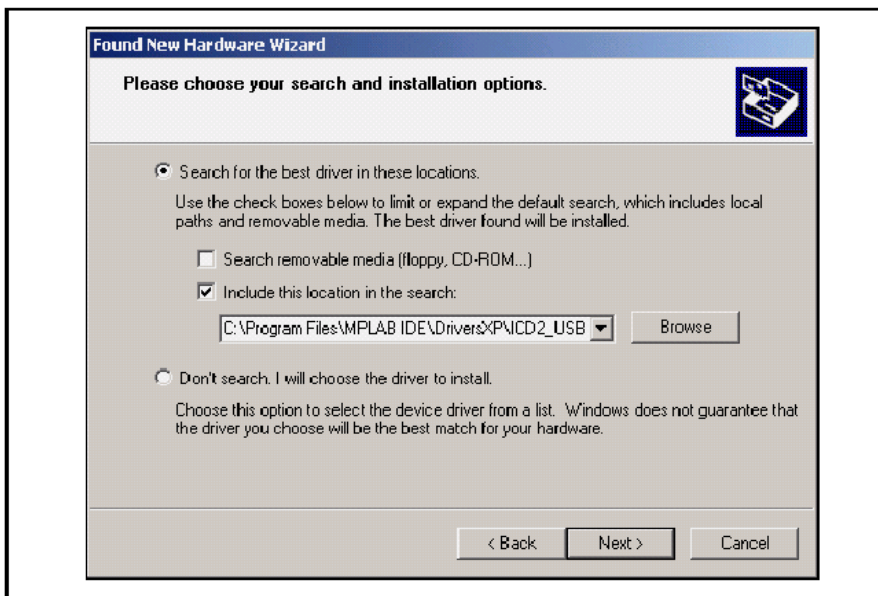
Found New Hardware Wizard

Please choose your search and installation options.

Search for the best driver in these locations.

Use the check boxes below to limit or expand the default search, which includes local paths and removable media. The best driver found will be installed.

Search removable media (floppy, CD-ROM...)

Include this location in the search:

C:\Program Files\MPLAB IDE\DriversXP\ICD2_USB

Browse

Don't search. I will choose the driver to install.

Choose this option to select the device driver from a list. Windows does not guarantee that the driver you choose will be the best match for your hardware.

< Back

Next >

Cancel